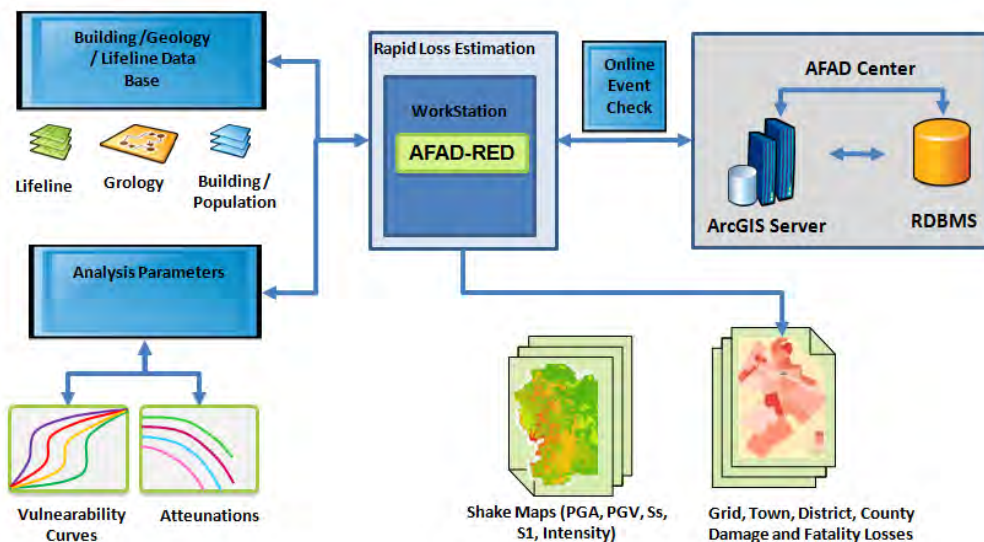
Building /Geology / Lifeline Data Base

Lifeline

Grology

Building / Population

Analysis Parameters

Vulnearability Curves

Atteunations

Rapid Loss Estimation

WorkStation

AFAD-RED

Online Event Check

AFAD Center

ArcGIS Server

RDBMS

Shake Maps (PGA, PGV, Ss, S1, Intensity)

Grid, Town, District, County Damage and Fatality Losses